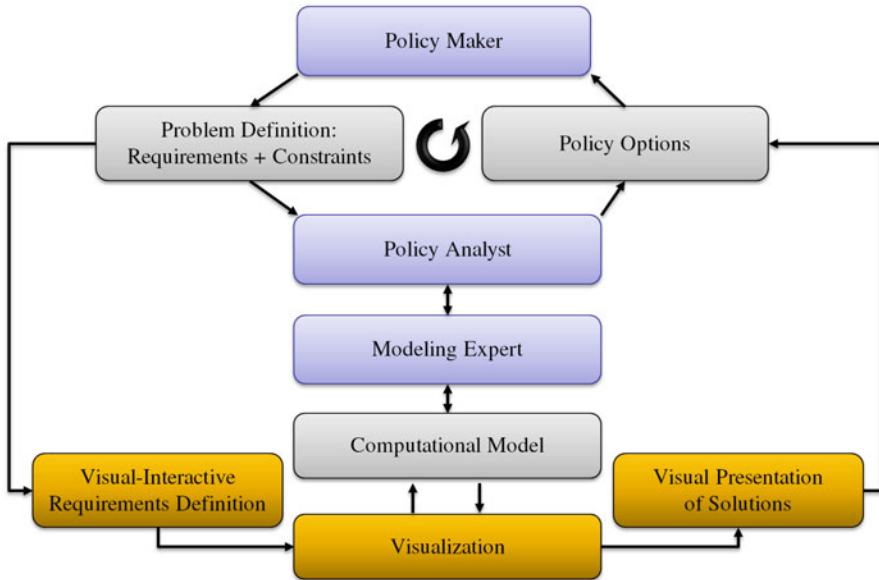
Policy Maker

Problem Definition: Requirements + Constraints

Policy Options

Policy Analyst

Modeling Expert

Computational Model

Visual-Interactive Requirements Definition

Visual Presentation of Solutions

Visualization